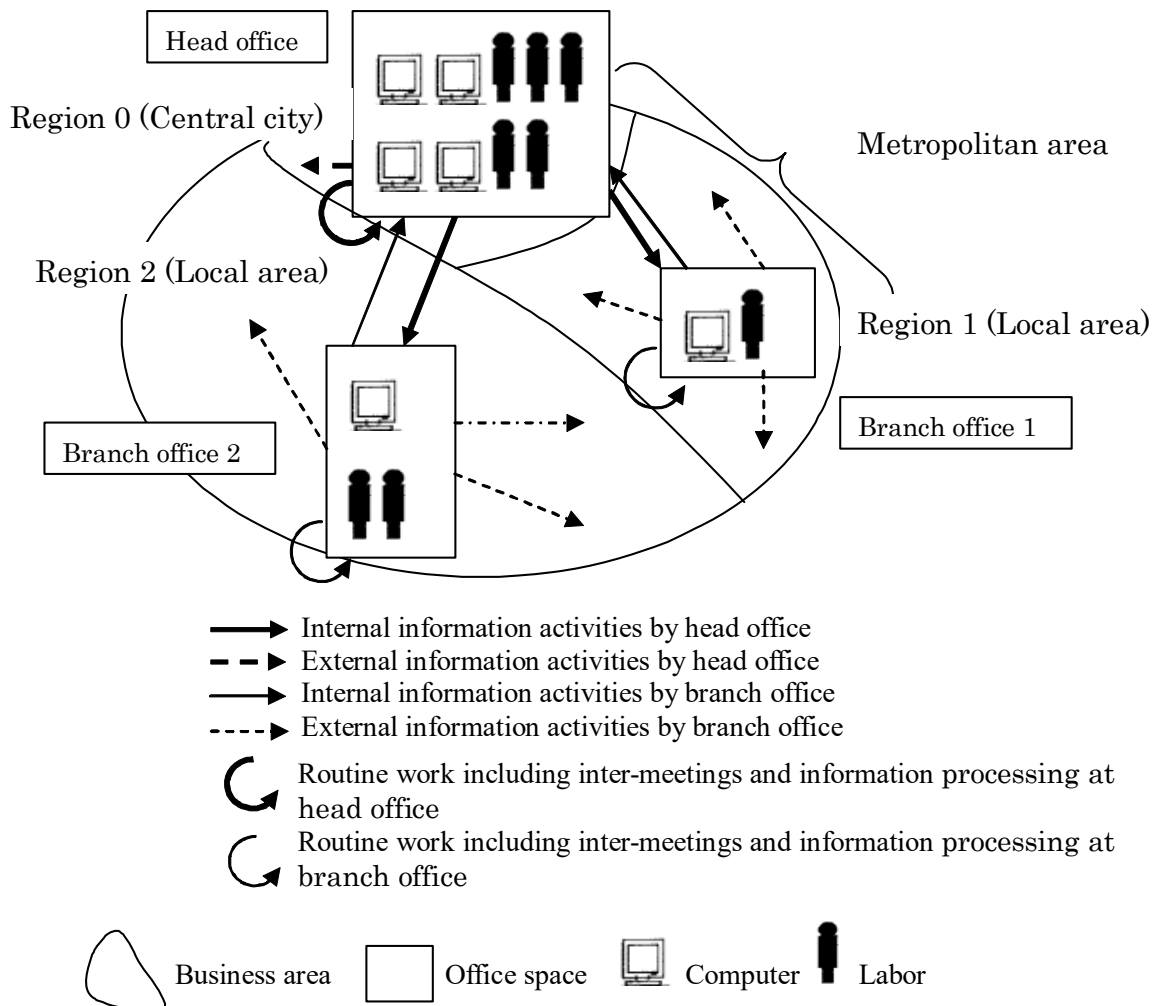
Head office

Region 0 (Central city)

Metropolitan area

Region 2 (Local area)

Region 1 (Local area)

Branch office 1

Branch office 2

Internal information activities by head office
External information activities by head office
Internal information activities by branch office
External information activities by branch office
Routine work including inter-meetings and information processing at head office
Routine work including inter-meetings and information processing at branch office

Business area
Office space
Computer
Labor